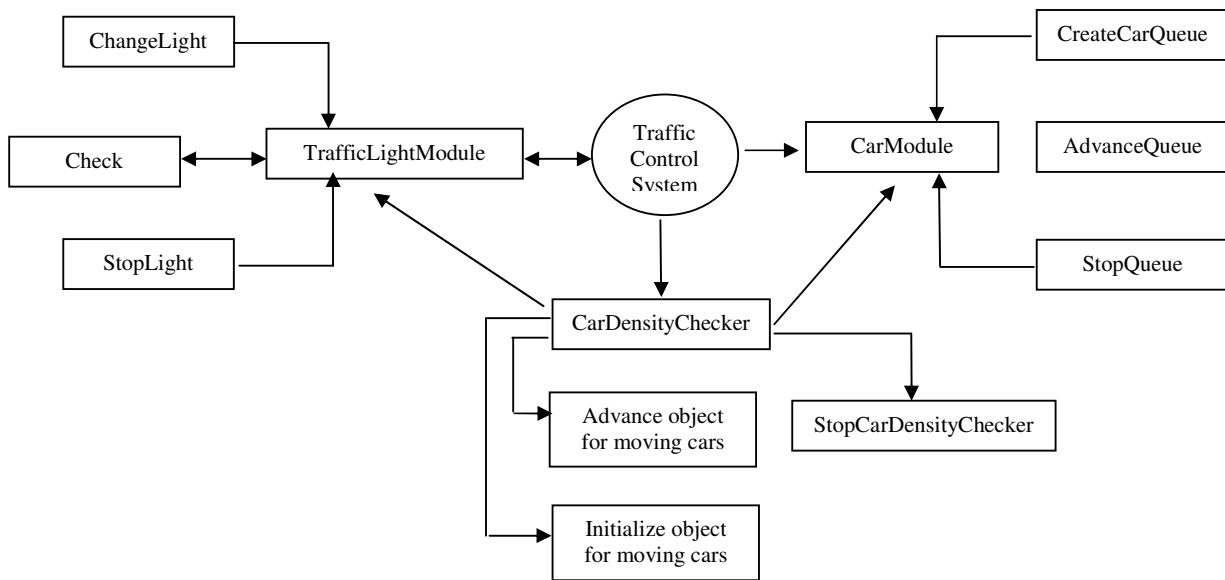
ChangeLight

CreateCarQueue

Check

TrafficLightModule

Traffic Control System

CarModule

AdvanceQueue

StopLight

StopQueue

CarDensityChecker

Advance object for moving cars

StopCarDensityChecker

Initialize object for moving cars